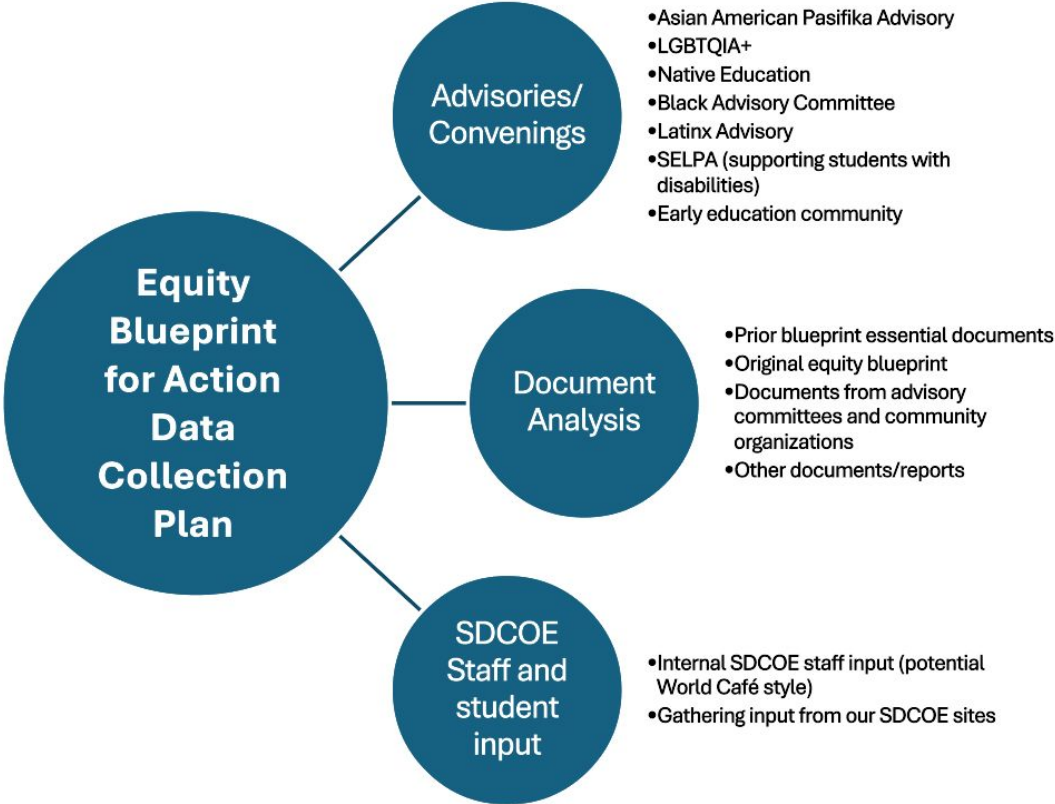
Equity Blueprint for Action Data Collection Plan

Advisories/ Convenings

•Asian American Pasifika Advisory
•LGBTQIA+
•Native Education
•Black Advisory Committee
•Latinx Advisory
•SELPA (supporting students with disabilities)
•Early education community

Document Analysis

•Prior blueprint essential documents
•Original equity blueprint
•Documents from advisory committees and community organizations
•Other documents/reports

SDCOE Staff and student input

•Internal SDCOE staff input (potential World Café style)
•Gathering input from our SDCOE sites